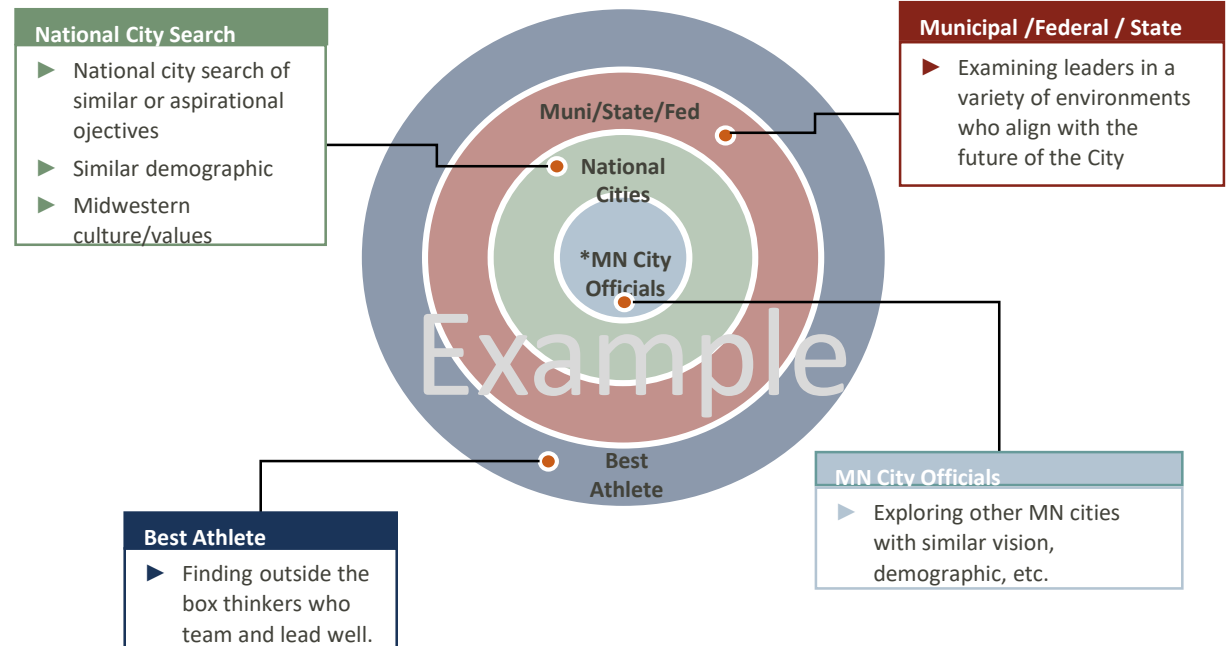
National City Search

► National city search of similar or aspirational ojectives

► Similar demographic

► Midwestern culture/values

Municipal /Federal / State

► Examining leaders in a variety of environments who align with the future of the City

Muni/State/Fed

National Cities

*MN City Officials

Example

Best Athlete

MN City Officials

► Exploring other MN cities with similar vision, demographic, etc.

Best Athlete

► Finding outside the box thinkers who team and lead well.